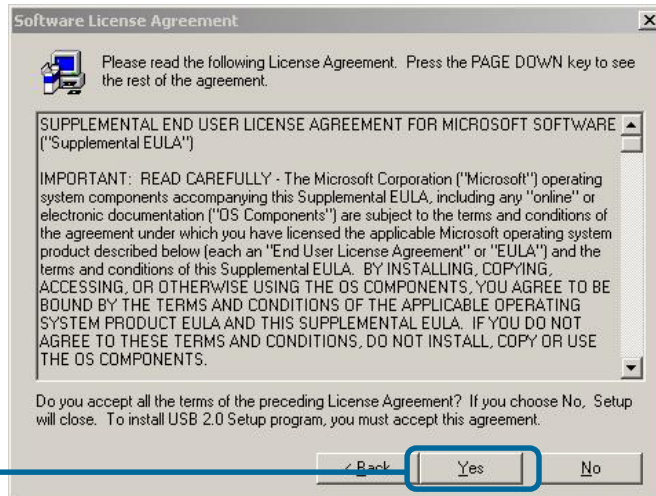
Software License Agreement

Please read the following License Agreement. Press the PAGE DOWN key to see the rest of the agreement.

SUPPLEMENTAL END USER LICENSE AGREEMENT FOR MICROSOFT SOFTWARE ("Supplemental EULA")

IMPORTANT: READ CAREFULLY - The Microsoft Corporation ("Microsoft") operating system components accompanying this Supplemental EULA, including any "online" or electronic documentation ("OS Components") are subject to the terms and conditions of the agreement under which you have licensed the applicable Microsoft operating system product described below (each an "End User License Agreement" or "EULA") and the terms and conditions of this Supplemental EULA. BY INSTALLING, COPYING, ACCESSING, OR OTHERWISE USING THE OS COMPONENTS, YOU AGREE TO BE BOUND BY THE TERMS AND CONDITIONS OF THE APPLICABLE OPERATING SYSTEM PRODUCT EULA AND THIS SUPPLEMENTAL EULA. IF YOU DO NOT AGREE TO THESE TERMS AND CONDITIONS, DO NOT INSTALL, COPY OR USE THE OS COMPONENTS.

Do you accept all the terms of the preceding License Agreement? If you choose No, Setup will close. To install USB 2.0 Setup program, you must accept this agreement.

< Back Yes No